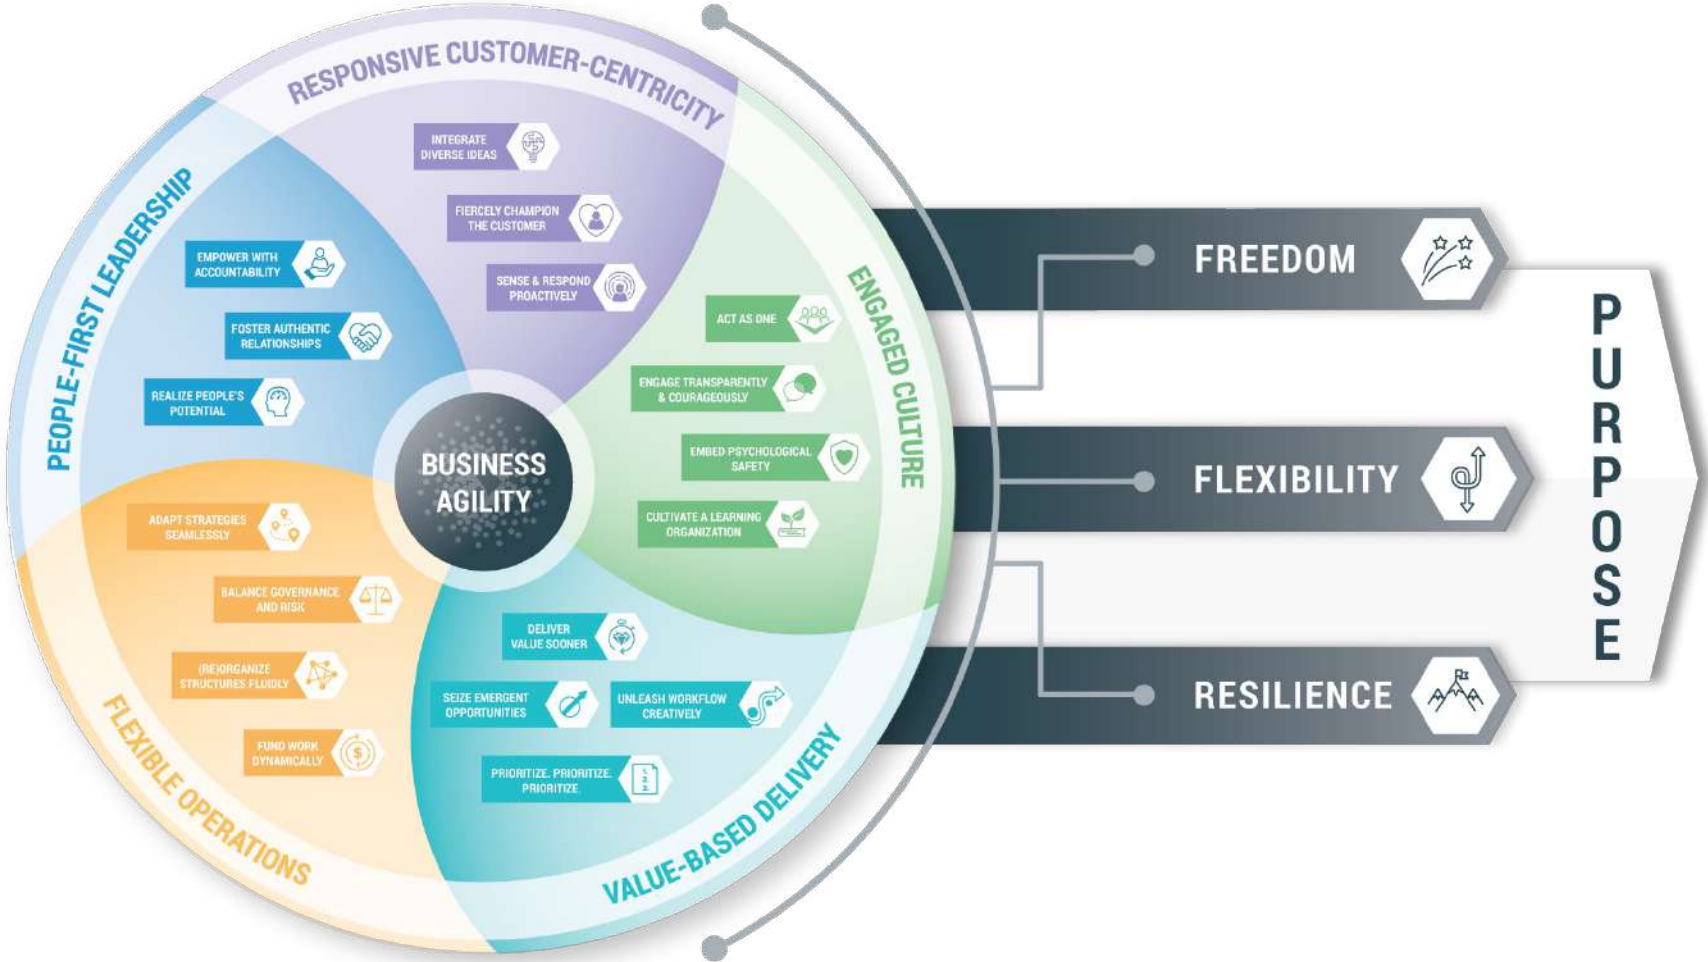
RESPONSIVE CUSTOMER-CENTRICITY

INTEGRATE DIVERSE IDEAS

FIERCELY CHAMPION THE CUSTOMER

SENSE & RESPOND PROACTIVELY

PEOPLE-FIRST LEADERSHIP

EMPOWER WITH ACCOUNTABILITY

FOSTER AUTHENTIC RELATIONSHIPS

REALIZE PEOPLE'S POTENTIAL

ENGAGED CULTURE

ACT AS ONE

ENGAGE TRANSPARENTLY & COURAGEOUSLY

EMBED PSYCHOLOGICAL SAFETY

CULTIVATE A LEARNING ORGANIZATION

BUSINESS AGILITY

FLEXIBLE OPERATIONS

ADAPT STRATEGIES SEAMLESSLY

BALANCE GOVERNANCE AND RISK

(RE)ORGANIZE STRUCTURES FLUIDLY

FUND WORK DYNAMICALLY

VALUE-BASED DELIVERY

DELIVER VALUE SOONER

SEIZE EMERGENT OPPORTUNITIES

UNLEASH WORKFLOW CREATIVELY

PRIORITIZE. PRIORITIZE. PRIORITIZE.

FREEDOM

FLEXIBILITY

RESILIENCE

PURPOSE